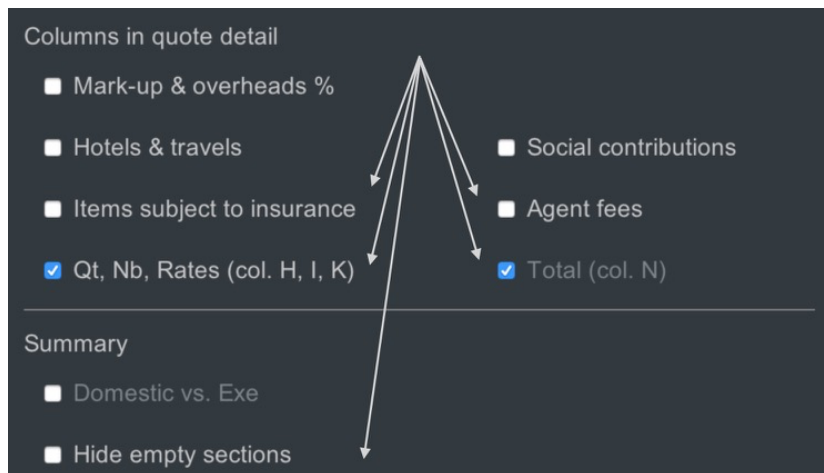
Columns in quote detail

Mark-up & overheads %

Hotels & travels

Items subject to insurance

Qt, Nb, Rates (col. H, I, K)

Social contributions

Agent fees

Total (col. N)

Summary

Domestic vs. Exe

Hide empty sections